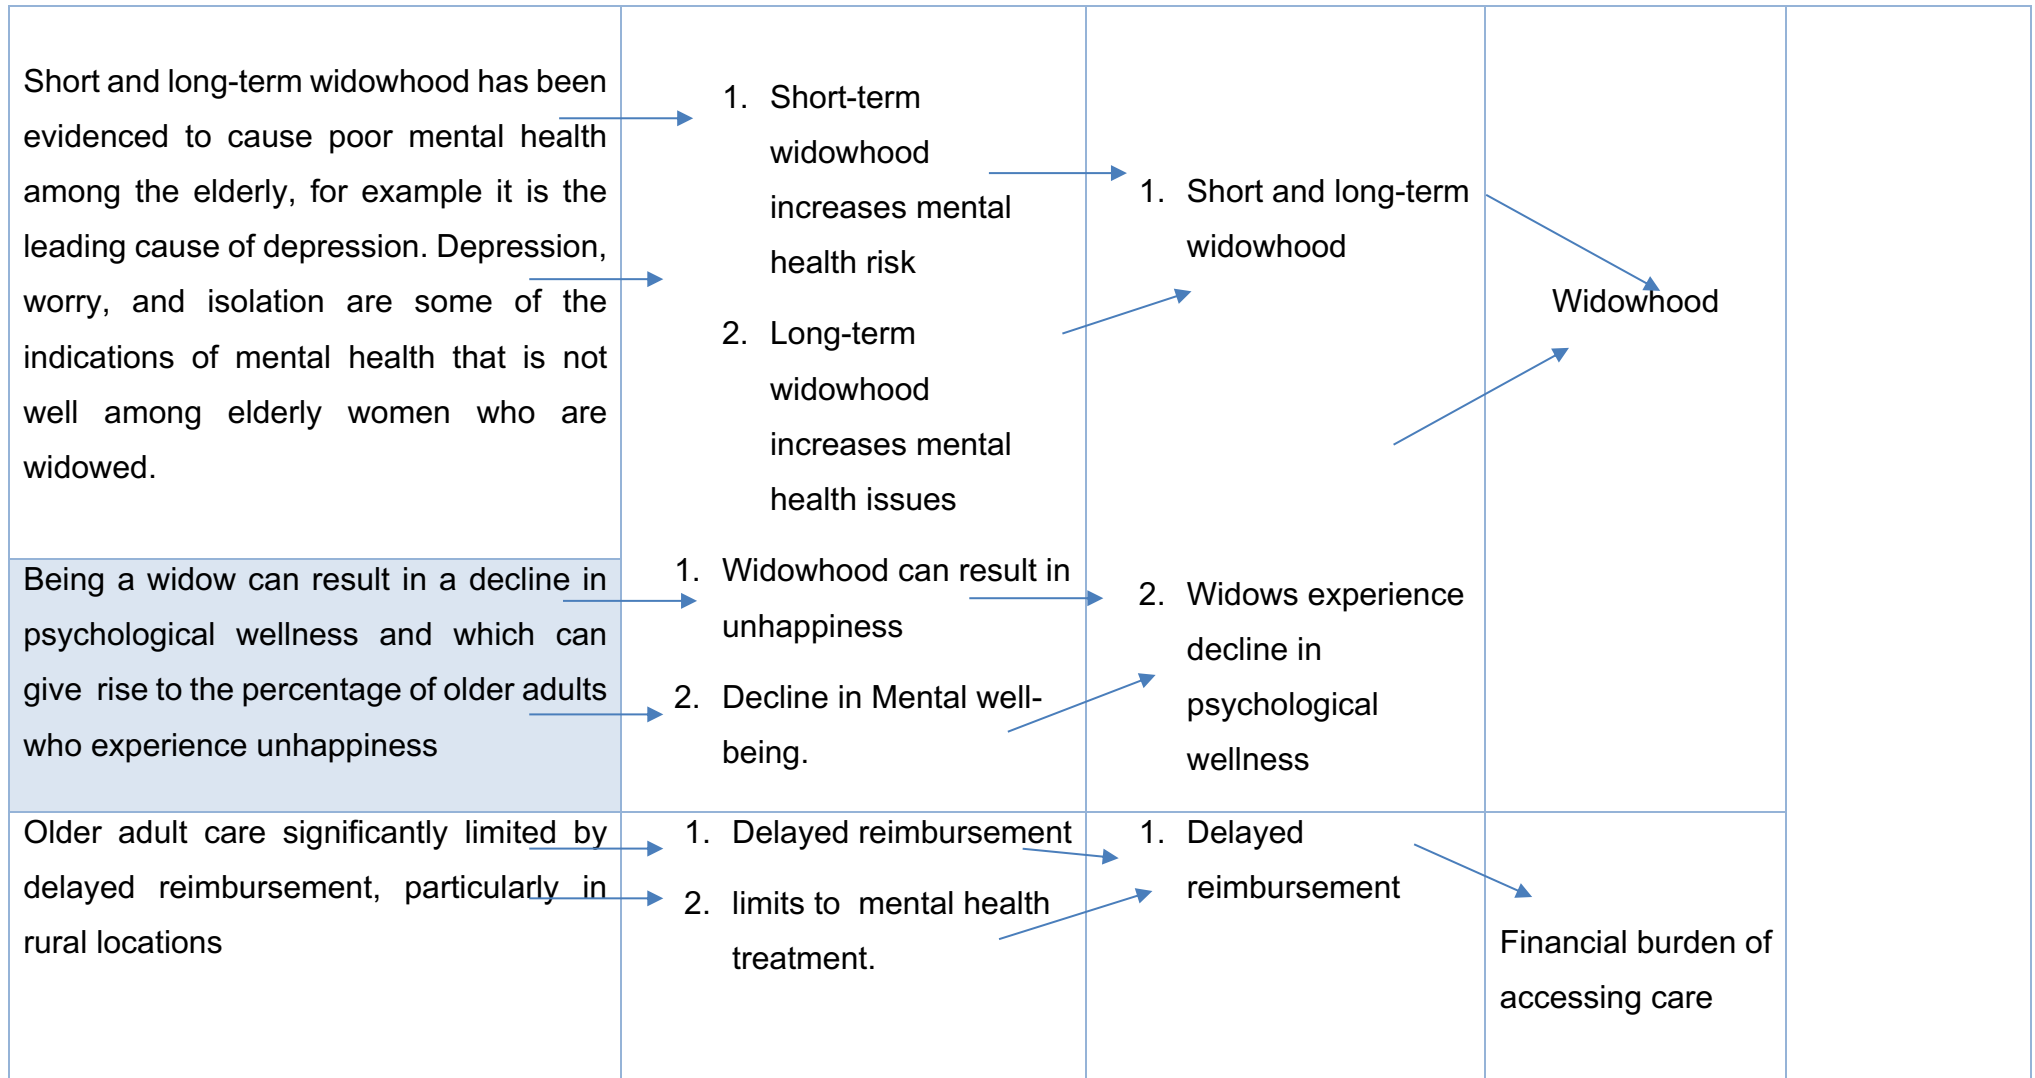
| | | | | |
|---|---|---|---|---|
| Short and long-term widowhood has been evidenced to cause poor mental health among the elderly, for example it is the leading cause of depression. Depression, worry, and isolation are some of the indications of mental health that is not well among elderly women who are widowed. | 1. Short-term widowhood increases mental health risk<br>2. Long-term widowhood increases mental health issues | 1. Short and long-term widowhood | Widowhood | |
| Being a widow can result in a decline in psychological wellness and which can give rise to the percentage of older adults who experience unhappiness | 1. Widowhood can result in unhappiness<br>2. Decline in Mental well-being. | 2. Widows experience decline in psychological wellness | | |
| Older adult care significantly limited by delayed reimbursement, particularly in rural locations | 1. Delayed reimbursement<br>2. limits to mental health treatment. | 1. Delayed reimbursement | Financial burden of accessing care | |